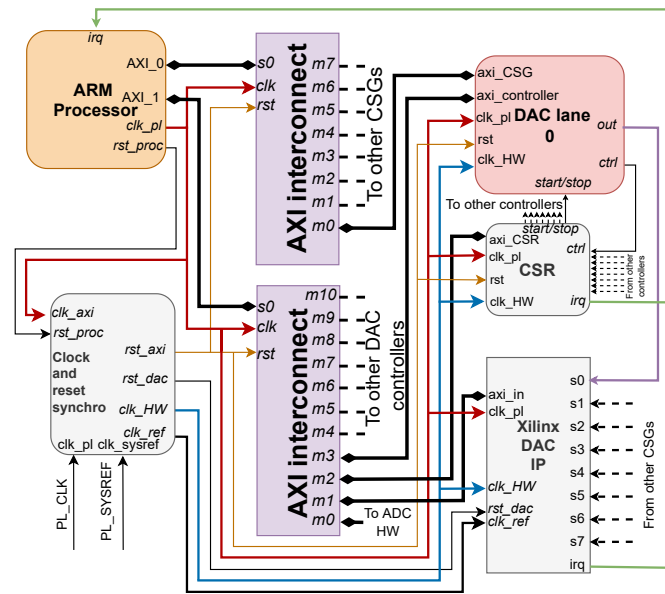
irq
ARM Processor
AXI_0
AXI_1
clk_pl
rst_proc
s0
clk
rst
m7
m6
m5
m4
m3
m2
m1
m0
AXI interconnect
To other CSGs
axi_CSG
axi_controller
clk_pl
rst
clk_HW
DAC lane 0
out
ctrl
start/stop
To other controllers
start/stop
axi_CSR
clk_pl
rst
clk_HW
CSR
ctrl
irq
From other controllers
clk_axi
rst_proc
Clock and reset synchro
rst_axi
rst_dac
clk_HW
clk_ref
clk_pl
clk_sysref
PL_CLK
PL_SYSREF
s0
clk
rst
m10
m9
m8
m7
m6
m5
m4
m3
m2
m1
m0
AXI interconnect
To other DAC controllers
To ADC HW
axi_in
clk_pl
Xilinx DAC IP
clk_HW
rst_dac
clk_ref
s0
s1
s2
s3
s4
s5
s6
s7
irq
From other CSGs